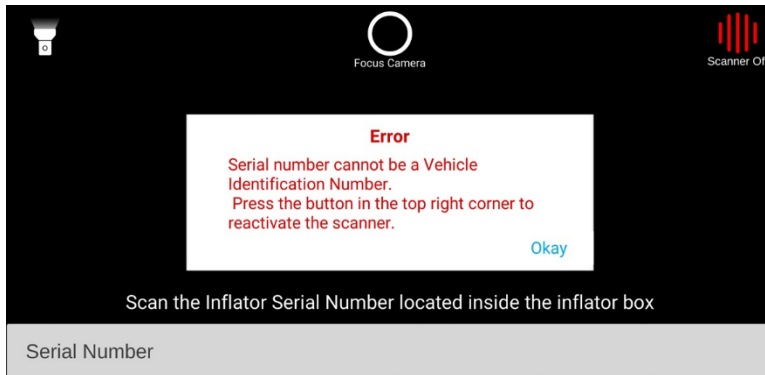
Focus Camera

Scanner Of

Error

Serial number cannot be a Vehicle Identification Number.
Press the button in the top right corner to reactivate the scanner.

Okay

Scan the Inflator Serial Number located inside the inflator box

Serial Number